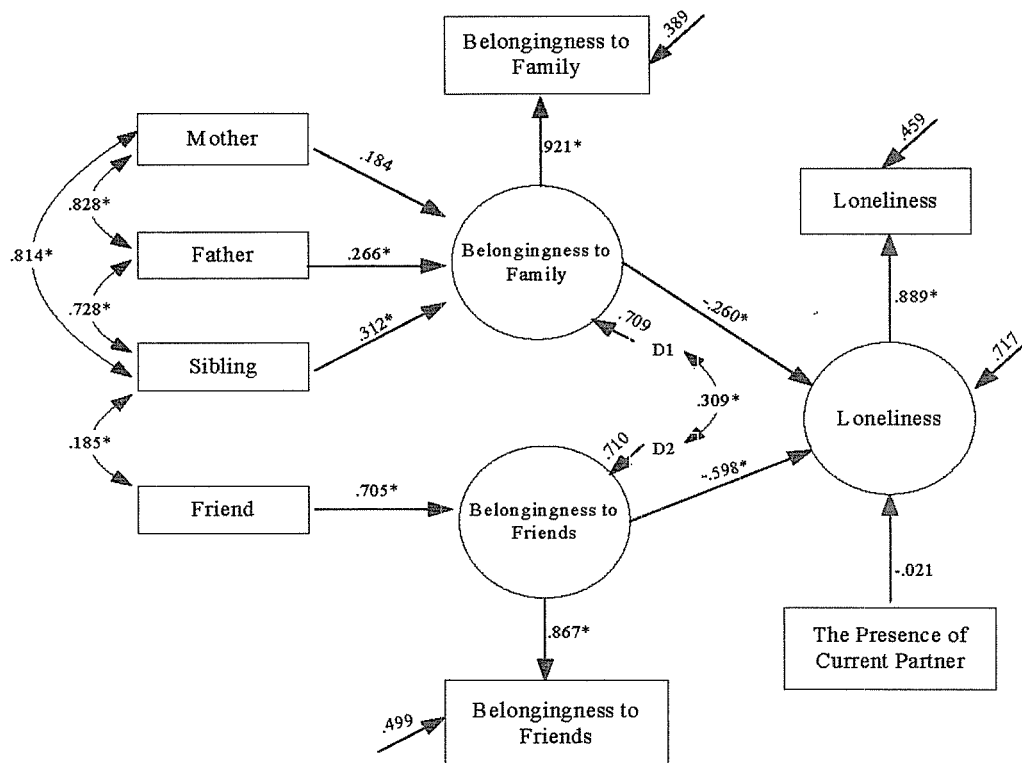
Belongingness to Family

.389

Mother

.184

921*

.459

Loneliness

.828*

Father

.266*

Belongingness to Family

.814*

.728*

.889*

-.260*

.709

.717

Sibling

.312*

D1

.309*

Loneliness

.185*

.710

D2

-.598*

Friend

.705*

Belongingness to Friends

-.021

.867*

The Presence of Current Partner

.499

Belongingness to Friends